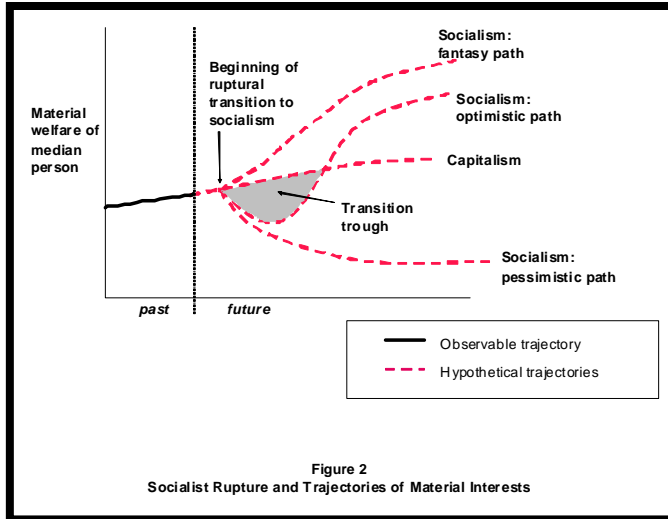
Socialism: fantasy path

Beginning of ruptural transition to socialism

Socialism: optimistic path

Material welfare of median person

Capitalism

Transition trough

Socialism: pessimistic path

past

future

Observable trajectory

Hypothetical trajectories

Figure 2
Socialist Rupture and Trajectories of Material Interests